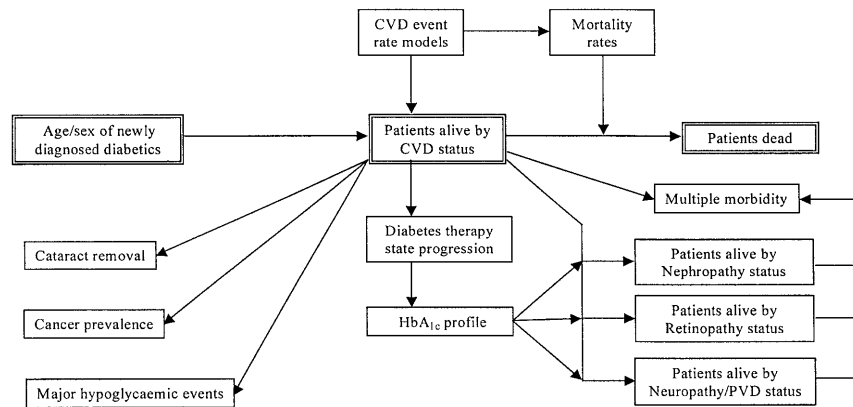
CVD event rate models

Mortality rates

Age/sex of newly diagnosed diabetics

Patients alive by CVD status

Patients dead

Multiple morbidity

Diabetes therapy state progression

Cataract removal

Patients alive by Nephropathy status

$HbA_{1c}$ profile

Cancer prevalence

Patients alive by Retinopathy status

Patients alive by Neuropathy/PVD status

Major hypoglycaemic events